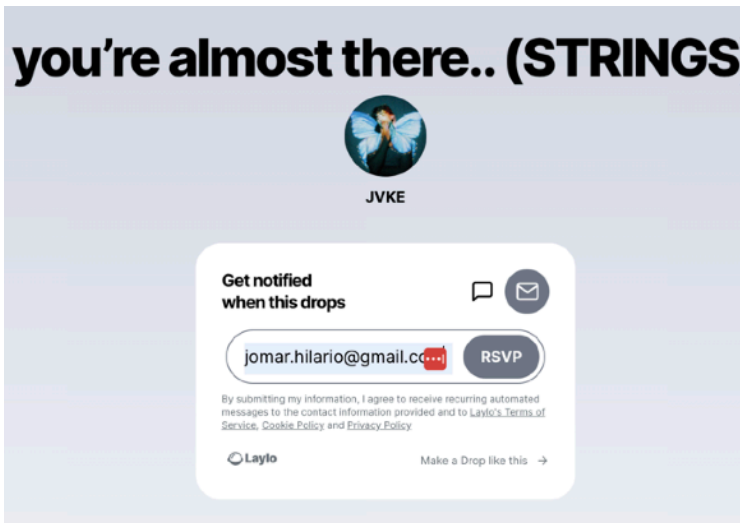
you're almost there.. (STRINGS

JVKE

Get notified when this drops

jomar.hilario@gmail.co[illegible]

RSVP

By submitting my information, I agree to receive recurring automated messages to the contact information provided and to Laylo's Terms of Service, Cookie Policy and Privacy Policy

Laylo

Make a Drop like this →